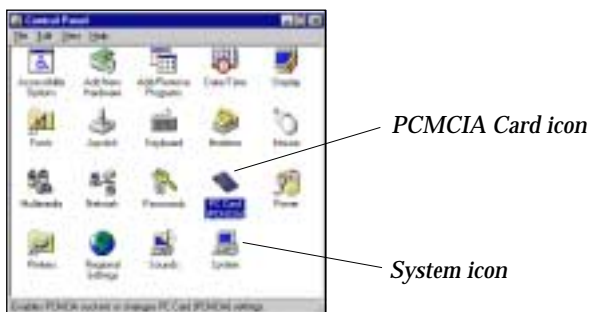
Control Panel

File Edit View Help

Accessibility Options

Add New Hardware

Add/Remove Programs

Date/Time

Display

Fonts

Joystick

Keyboard

Modems

Mouse

Multimedia

Network

Passwords

PC Card (PCMCIA)

Power

Printers

Regional Settings

Sounds

System

Enables PCMCIA sockets or changes PC Card (PCMCIA) settings

PCMCIA Card icon

System icon